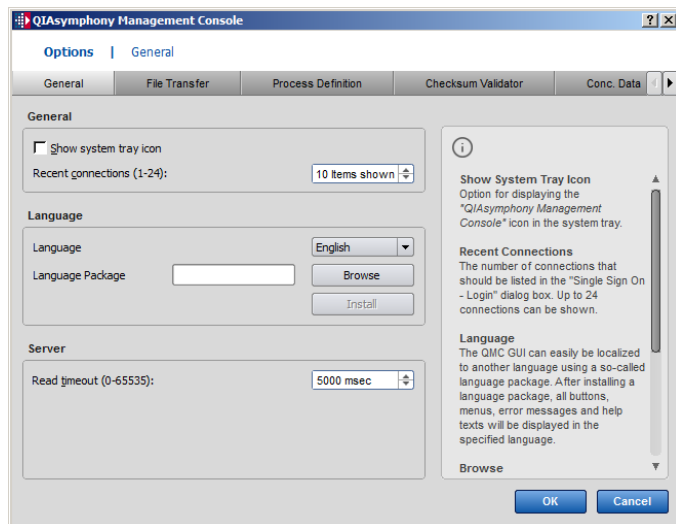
QIAsymphony Management Console

?

X

Options | General

General

File Transfer

Process Definition

Checksum Validator

Conc. Data

General

Show system tray icon

Recent connections (1-24):

10 Items shown

Language

Language

English

Language Package

Browse

Install

Server

Read timeout (0-65535):

5000 msec

Show System Tray Icon
Option for displaying the "QIAsymphony Management Console" icon in the system tray.

Recent Connections
The number of connections that should be listed in the "Single Sign On - Login" dialog box. Up to 24 connections can be shown.

Language
The QMC GUI can easily be localized to another language using a so-called language package. After installing a language package, all buttons, menus, error messages and help texts will be displayed in the specified language.

Browse

OK

Cancel